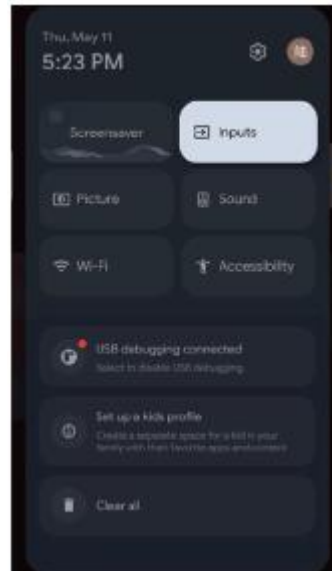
Thu, May 11
5:23 PM

Screensaver

Inputs

Picture

Sound

Wi-Fi

Accessibility

USB debugging connected
Select to disable USB debugging

Set up a kids profile
Create a separate space for a kid in your family with their favorite apps and content

Clear all